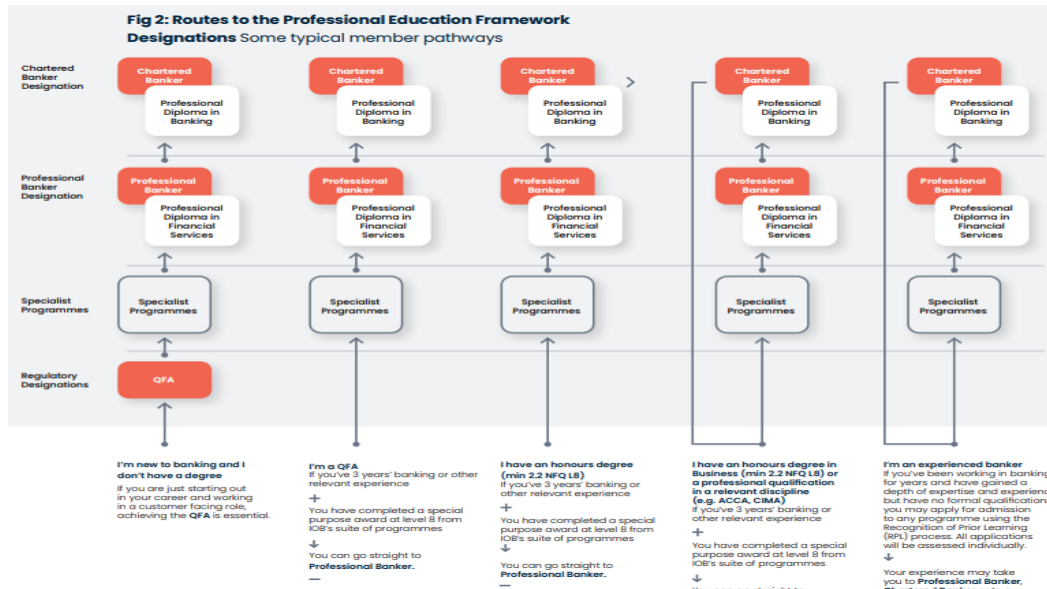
Fig 2: Routes to the Professional Education Framework Designations Some typical member pathways

Chartered Banker Designation

Professional Banker Designation

Specialist Programmes

Regulatory Designations

Chartered Banker
Professional Diploma in Banking

Professional Banker
Professional Diploma in Financial Services

Specialist Programmes

QFA

Chartered Banker
Professional Diploma in Banking

Professional Banker
Professional Diploma in Financial Services

Specialist Programmes

Chartered Banker
Professional Diploma in Banking

Professional Banker
Professional Diploma in Financial Services

Specialist Programmes

Chartered Banker
Professional Diploma in Banking

Professional Banker
Professional Diploma in Financial Services

Specialist Programmes

Chartered Banker
Professional Diploma in Banking

Professional Banker
Professional Diploma in Financial Services

Specialist Programmes

I'm new to banking and I don't have a degree
If you are just starting out in your career and working in a customer facing role, achieving the QFA is essential.

I'm a QFA
If you've 3 years' banking or other relevant experience
+
You have completed a special purpose award at level 8 from IOB's suite of programmes
↓
You can go straight to Professional Banker.

I have an honours degree (min 2.2 NFQ L8)
If you've 3 years' banking or other relevant experience
+
You have completed a special purpose award at level 8 from IOB's suite of programmes
↓
You can go straight to Professional Banker.

I have an honours degree in Business (min 2.2 NFQ L8) or a professional qualification in a relevant discipline (e.g. ACCA, CIMA)
If you've 3 years' banking or other relevant experience
+
You have completed a special purpose award at level 8 from IOB's suite of programmes
↓
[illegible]

I'm an experienced banker
If you've been working in banking for years and have gained a depth of expertise and experience but have no formal qualifications you may apply for admission to any programme using the Recognition of Prior Learning (RPL) process. All applications will be assessed individually.
↓
Your experience may take you to Professional Banker, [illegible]